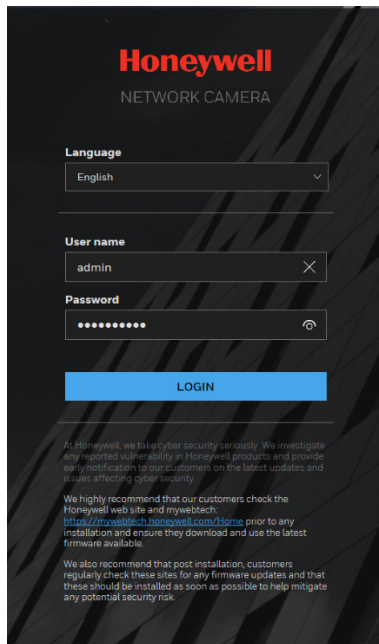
Honeywell
NETWORK CAMERA

Language
English

User name
admin

Password
●●●●●●●●●●

LOGIN

At Honeywell, we take cyber security seriously. We investigate any reported vulnerability in Honeywell products and provide early notification to our customers on the latest updates and issues affecting cyber security.

We highly recommend that our customers check the Honeywell web site and mywebtech: https://mywebtech.honeywell.com/Home prior to any installation and ensure they download and use the latest firmware available.

We also recommend that post installation, customers regularly check these sites for any firmware updates and that these should be installed as soon as possible to help mitigate any potential security risk.